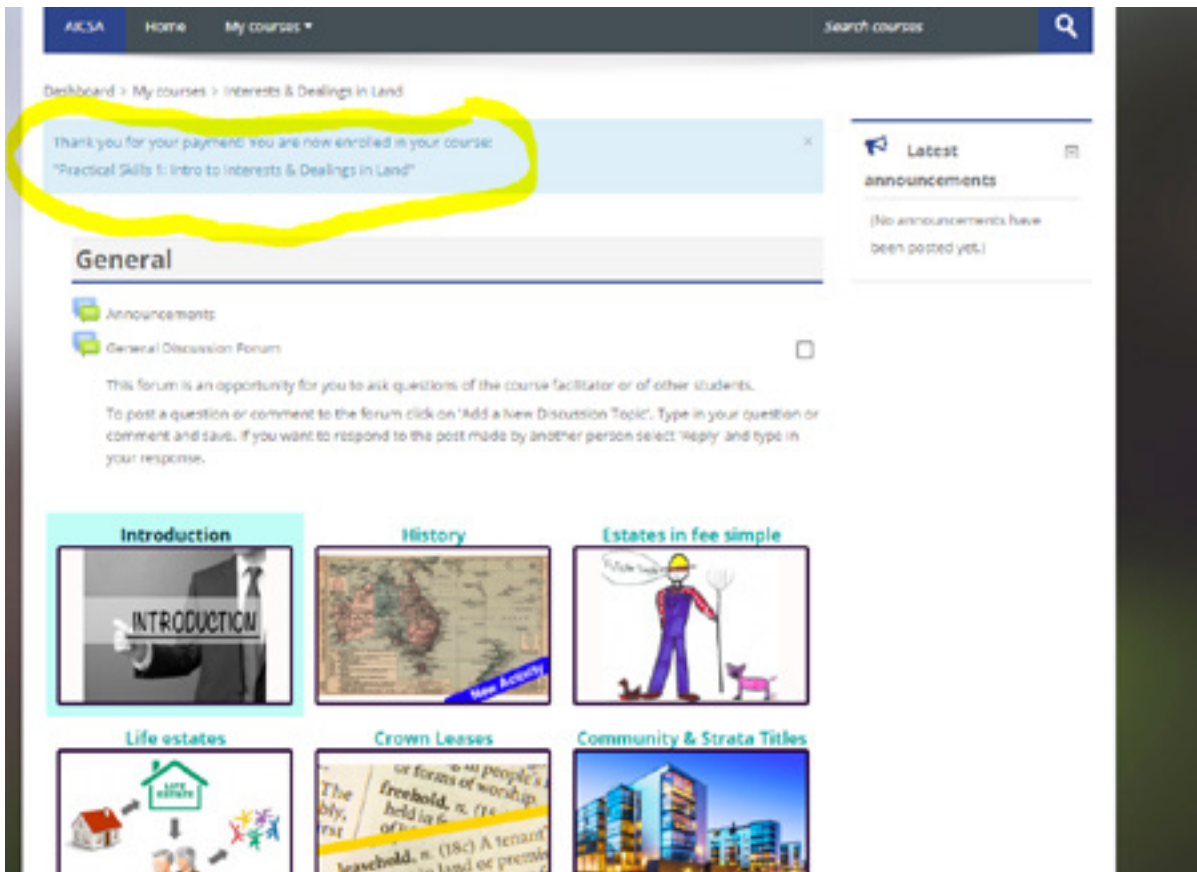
AIKSA Home My courses ▾ Search courses

Dashboard > My courses > Interests & Dealings in Land

Thank you for your payment! You are now enrolled in your course: "Practical Skills 1: Intro to Interests & Dealings in Land" ×

Latest announcements

(No announcements have been posted yet.)

General

Announcements

General Discussion Forum

This forum is an opportunity for you to ask questions of the course facilitator or of other students.

To post a question or comment to the forum click on 'Add a New Discussion Topic'. Type in your question or comment and save. If you want to respond to the post made by another person select 'Reply' and type in your response.

Introduction

INTRODUCTION

History

New Activity

Estates in fee simple

Life estates

LIFE ESTATE

Crown Leases

or forms of worship people's freehold, n. (1 held in fe The bly, rst of leasehold, n. (18c) A tenant land or premi

Community & Strata Titles